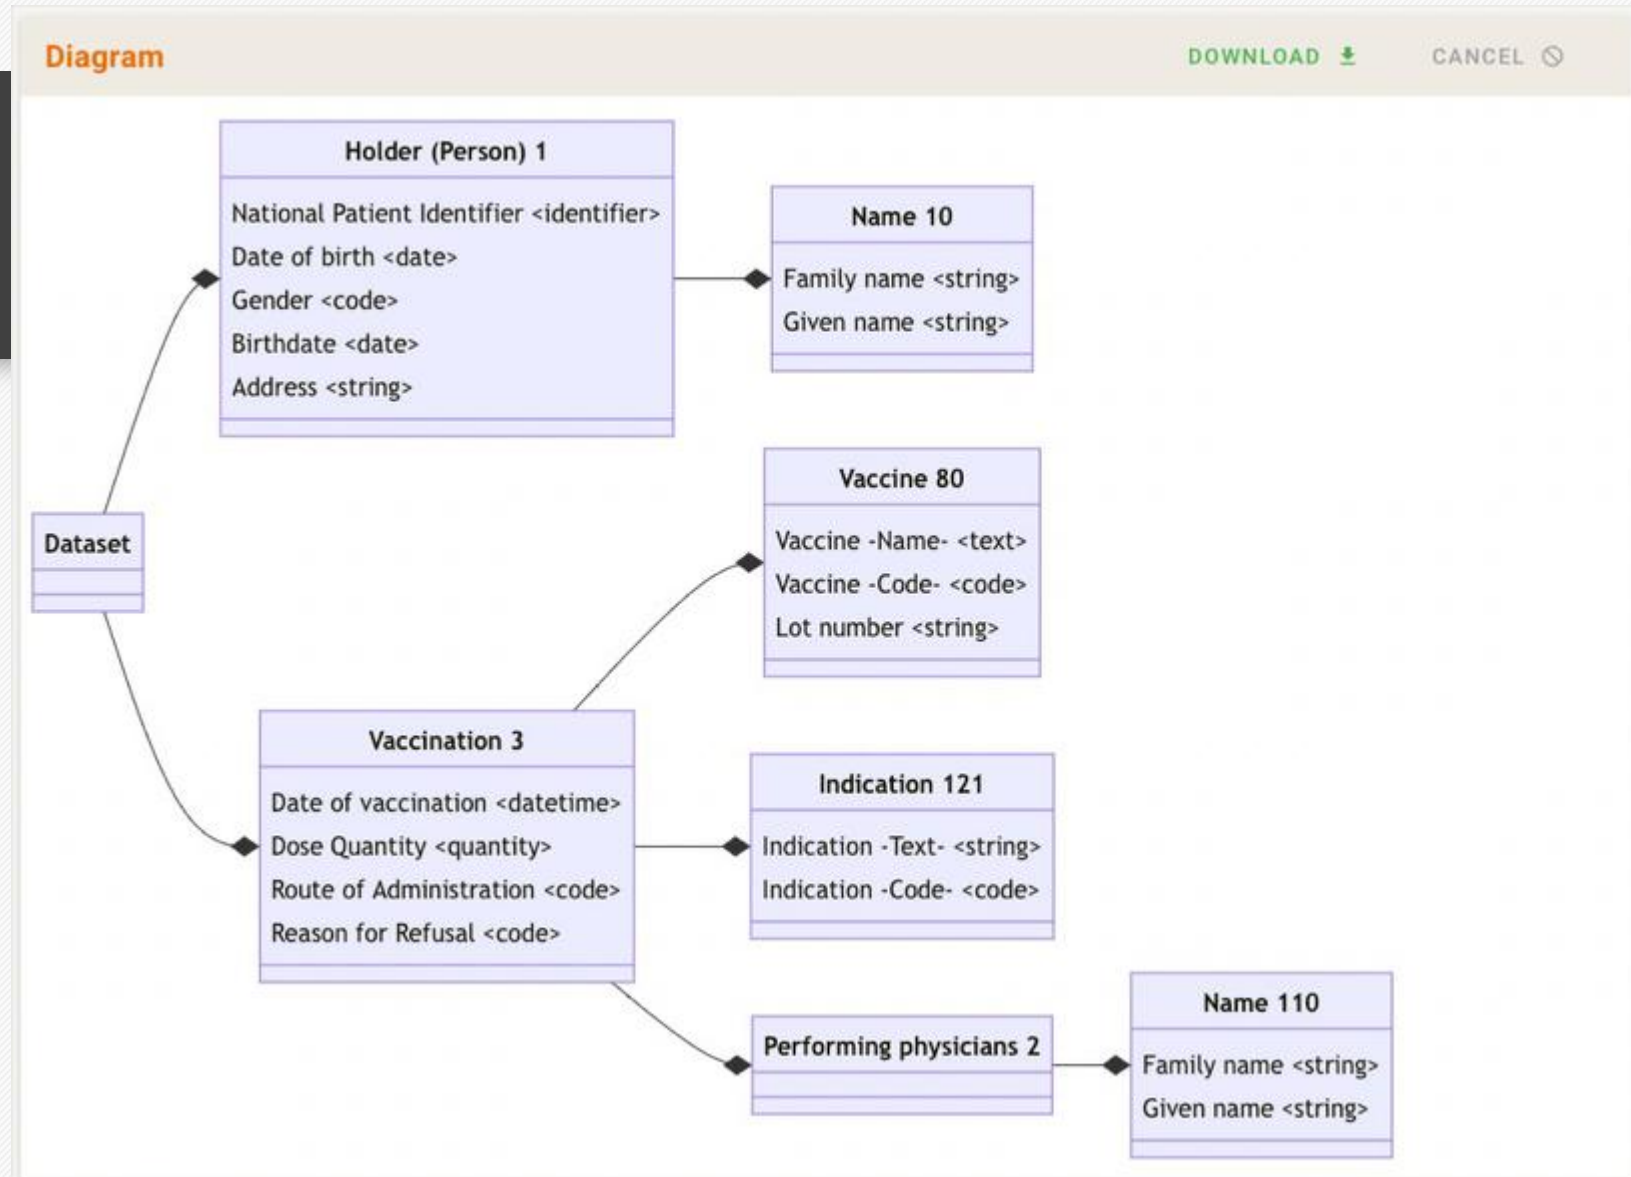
Diagram

DOWNLOAD

CANCEL

Holder (Person) 1

National Patient Identifier <identifier>
Date of birth <date>
Gender <code>
Birthdate <date>
Address <string>

Name 10

Family name <string>
Given name <string>

Dataset

Vaccine 80

Vaccine -Name- <text>
Vaccine -Code- <code>
Lot number <string>

Vaccination 3

Date of vaccination <datetime>
Dose Quantity <quantity>
Route of Administration <code>
Reason for Refusal <code>

Indication 121

Indication -Text- <string>
Indication -Code- <code>

Performing physicians 2

Name 110

Family name <string>
Given name <string>